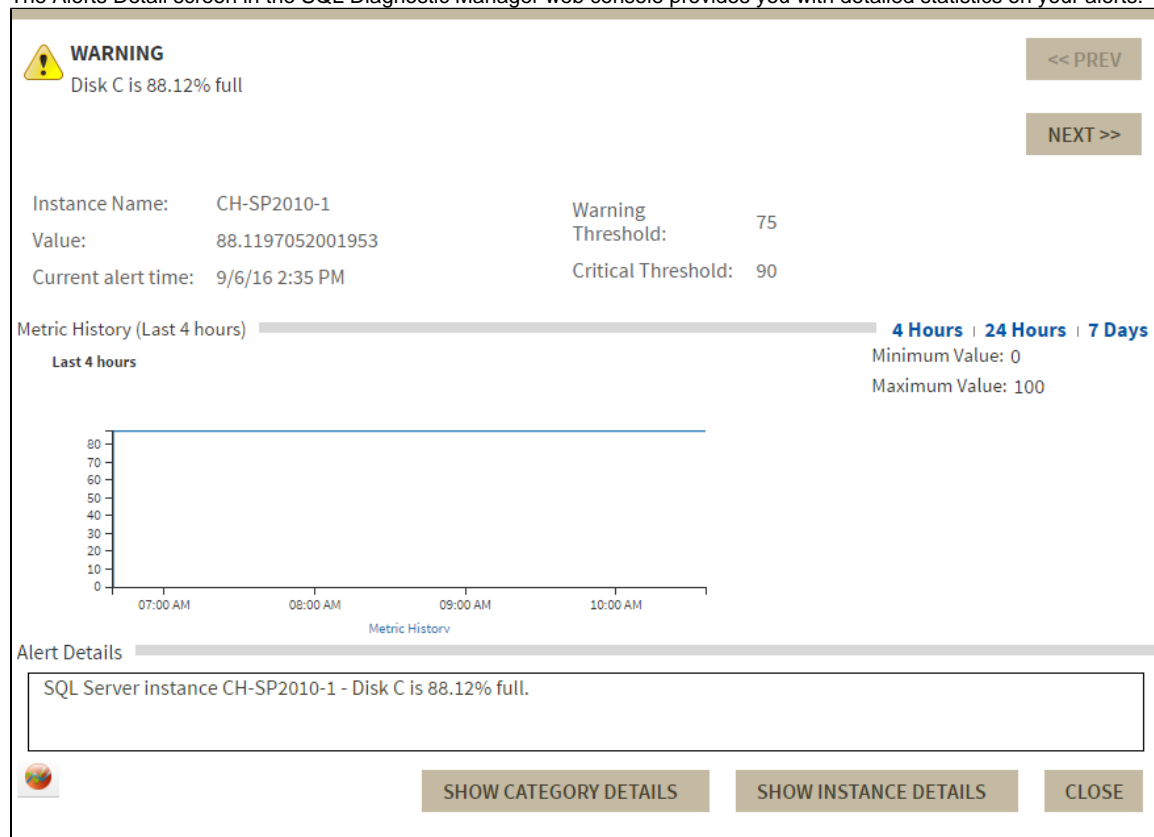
The Alerts Detail screen in the SQL Diagnostic Manager web console provides you with detailed statistics on your alerts.

WARNING
Disk C is 88.12% full

<< PREV

NEXT >>

Instance Name: CH-SP2010-1
Value: 88.1197052001953
Current alert time: 9/6/16 2:35 PM

Warning Threshold: 75
Critical Threshold: 90

Metric History (Last 4 hours)

4 Hours | 24 Hours | 7 Days
Minimum Value: 0
Maximum Value: 100

Last 4 hours

80
70
60
50
40
30
20
10
0

07:00 AM 08:00 AM 09:00 AM 10:00 AM
Metric History

Alert Details

SQL Server instance CH-SP2010-1 - Disk C is 88.12% full.

SHOW CATEGORY DETAILS
SHOW INSTANCE DETAILS
CLOSE